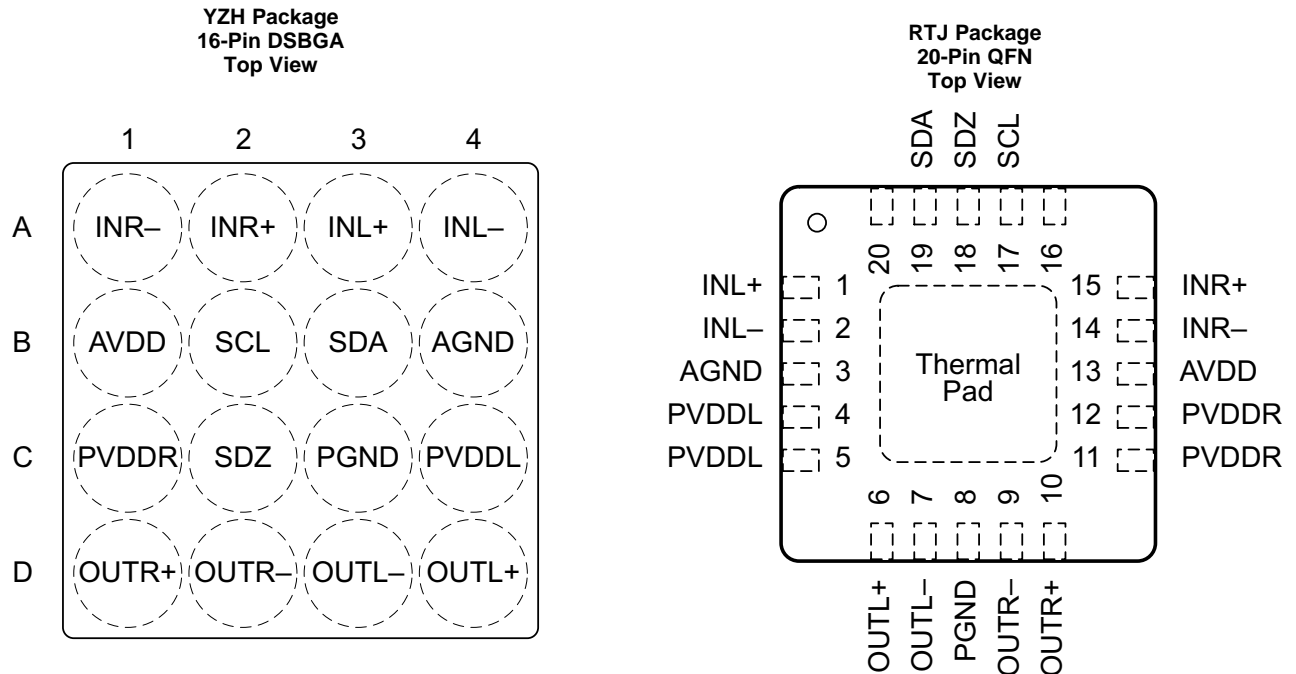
YZH Package
16-Pin DSBGA
Top View

|   | 1 | 2 | 3 | 4 |
|---|---|---|---|---|
| A | INR– | INR+ | INL+ | INL– |
| B | AVDD | SCL | SDA | AGND |
| C | PVDDR | SDZ | PGND | PVDDL |
| D | OUTR+ | OUTR– | OUTL– | OUTL+ |

RTJ Package
20-Pin QFN
Top View

SDA SDZ SCL

20 19 18 17 16

INL+ 1
INL– 2
AGND 3
PVDDL 4
PVDDL 5

15 INR+
14 INR–
13 AVDD
12 PVDDR
11 PVDDR

Thermal Pad

6 7 8 9 10

OUTL+ OUTL– PGND OUTR– OUTR+